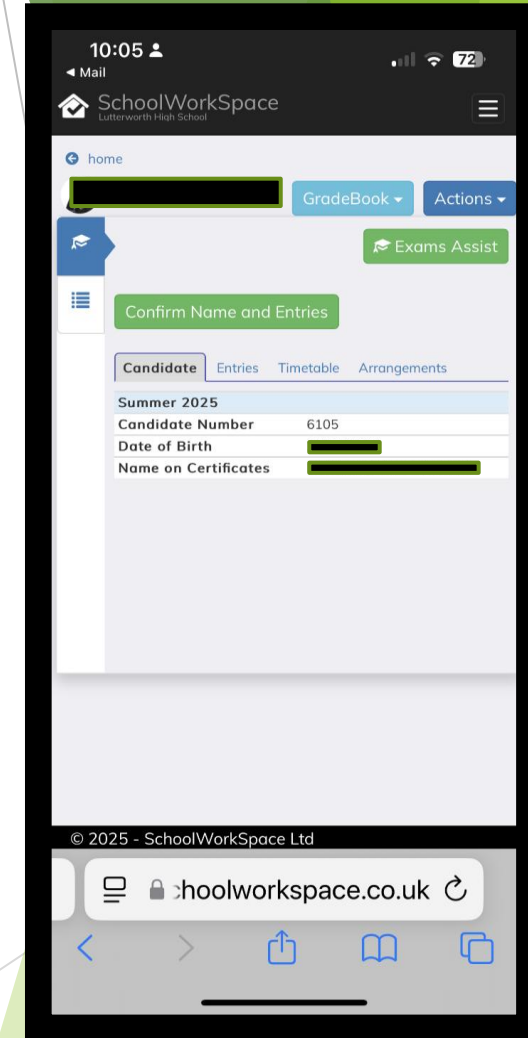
10:05
◀ Mail
72

SchoolWorkSpace
Lutterworth High School

home

GradeBook ▾
Actions ▾

Exams Assist

Confirm Name and Entries

Candidate Entries Timetable Arrangements

| Summer 2025 | |
|---|---|
| Candidate Number | 6105 |
| Date of Birth | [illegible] |
| Name on Certificates | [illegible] |

© 2025 - SchoolWorkSpace Ltd

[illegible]choolworkspace.co.uk